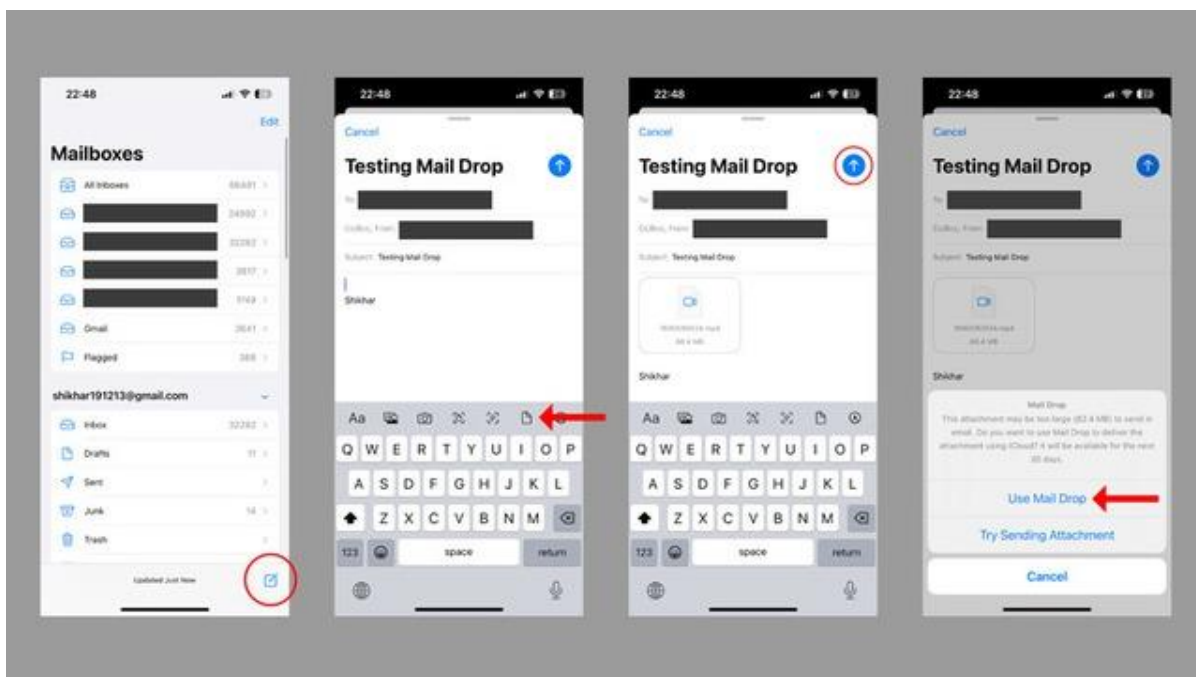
22:48

Edit

Mailboxes

All Inboxes 96481

24992

32282

3817

3749

Gmail 3641

Flagged 368

shikhar191213@gmail.com

Inbox 32282

Drafts 11

Sent

Junk 14

Trash

Updated Just Now

22:48

Cancel

Testing Mail Drop

To:

Cc/Bcc, From:

Subject: Testing Mail Drop

Shikhar

Aa

Q W E R T Y U I O P

A S D F G H J K L

Z X C V B N M

123

space

return

22:48

Cancel

Testing Mail Drop

To:

Cc/Bcc, From:

Subject: Testing Mail Drop

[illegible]

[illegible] MB

Shikhar

Aa

Q W E R T Y U I O P

A S D F G H J K L

Z X C V B N M

123

space

return

22:48

Cancel

Testing Mail Drop

To:

Cc/Bcc, From:

Subject: Testing Mail Drop

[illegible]

Shikhar

Mail Drop

This attachment may be too large ([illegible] MB) to send in email. Do you want to use Mail Drop to deliver the attachment using iCloud? It will be available for the next 30 days.

Use Mail Drop

Try Sending Attachment

Cancel